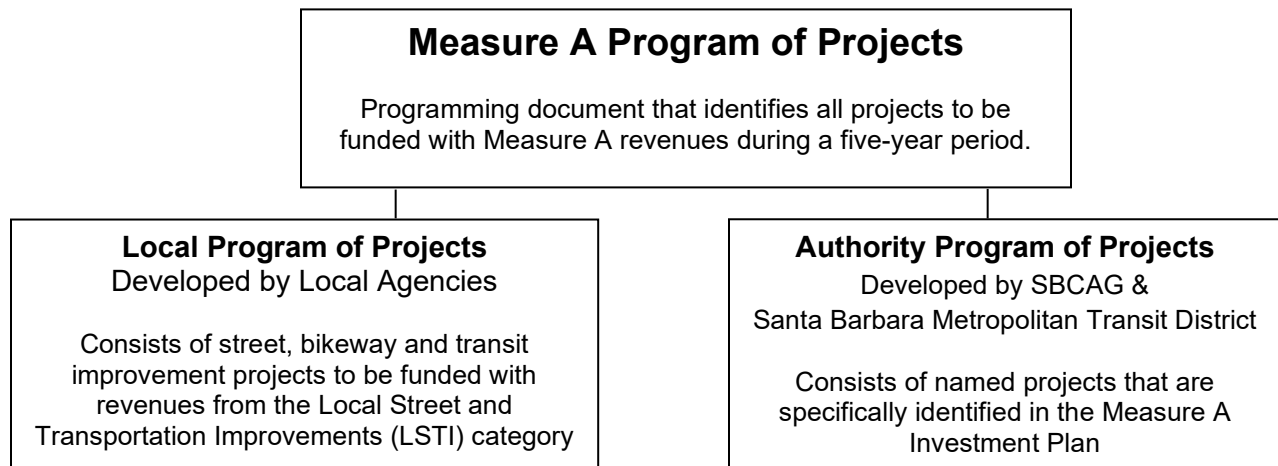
Measure A Program of Projects

Programming document that identifies all projects to be funded with Measure A revenues during a five-year period.

Local Program of Projects
Developed by Local Agencies

Consists of street, bikeway and transit improvement projects to be funded with revenues from the Local Street and Transportation Improvements (LSTI) category

Authority Program of Projects
Developed by SBCAG & Santa Barbara Metropolitan Transit District

Consists of named projects that are specifically identified in the Measure A Investment Plan